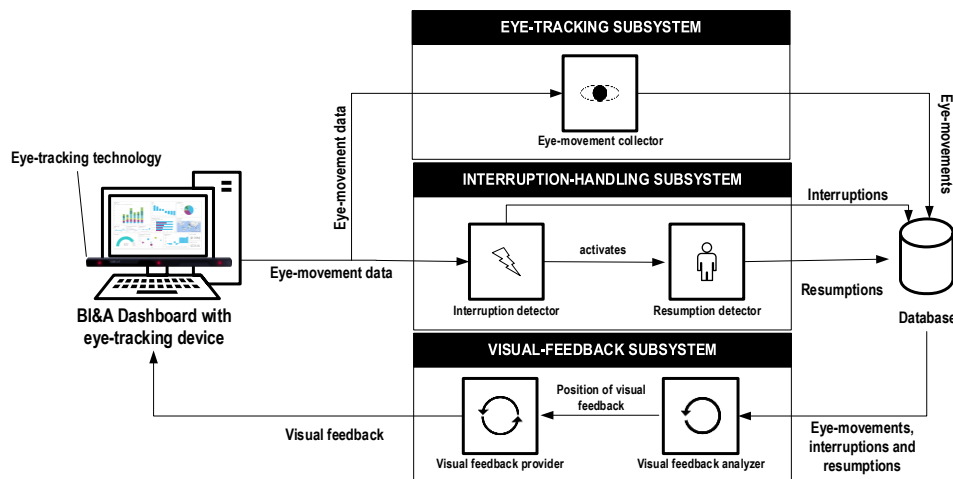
EYE-TRACKING SUBSYSTEM

Eye-movement collector

Eye-movement data

Eye-movements

Eye-tracking technology

INTERRUPTION-HANDLING SUBSYSTEM

Interruptions

activates

Eye-movement data

Interruption detector

Resumption detector

Resumptions

Database

BI&A Dashboard with eye-tracking device

VISUAL-FEEDBACK SUBSYSTEM

Position of visual feedback

Visual feedback

Visual feedback provider

Visual feedback analyzer

Eye-movements, interruptions and resumptions